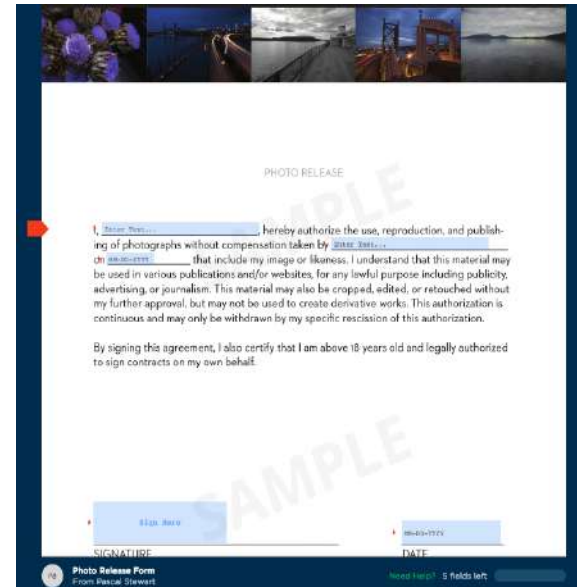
PHOTO RELEASE

SAMPLE

I, Enter Text... , hereby authorize the use, reproduction, and publishing of photographs without compensation taken by Enter Text... on MM-DD-YYYY that include my image or likeness. I understand that this material may be used in various publications and/or websites, for any lawful purpose including publicity, advertising, or journalism. This material may also be cropped, edited, or retouched without my further approval, but may not be used to create derivative works. This authorization is continuous and may only be withdrawn by my specific rescission of this authorization.

By signing this agreement, I also certify that I am above 18 years old and legally authorized to sign contracts on my own behalf.

SAMPLE

* Sign Here

SIGNATURE

* MM-DD-YYYY

DATE

PS

Photo Release Form

From Pascal Stewart

Need help? 5 fields left